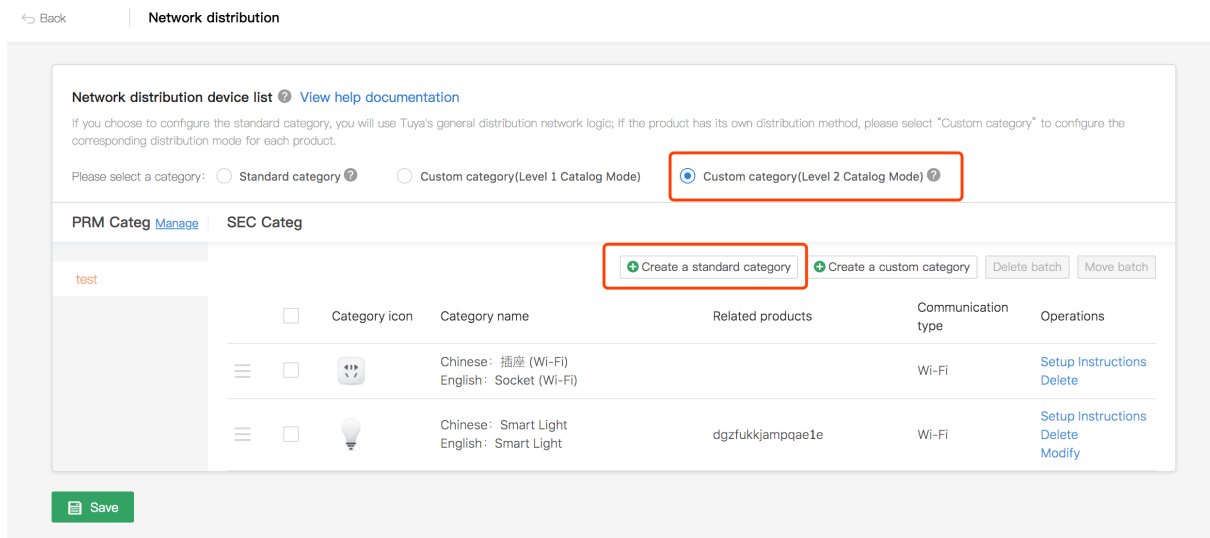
Back    Network distribution

Network distribution device list View help documentation

If you choose to configure the standard category, you will use Tuya's general distribution network logic; If the product has its own distribution method, please select "Custom category" to configure the corresponding distribution mode for each product.

Please select a category: Standard category  Custom category(Level 1 Catalog Mode)  Custom category(Level 2 Catalog Mode)

PRM Categ Manage  SEC Categ

test

Create a standard category  Create a custom category  Delete batch  Move batch

| | | Category icon | Category name | Related products | Communication type | Operations |
|---|---|---|---|---|---|---|
| | | | Chinese：插座 (Wi-Fi) English：Socket (Wi-Fi) | | Wi-Fi | Setup Instructions Delete |
| | | | Chinese：Smart Light English：Smart Light | dgzfukkjampqae1e | Wi-Fi | Setup Instructions Delete Modify |

Save